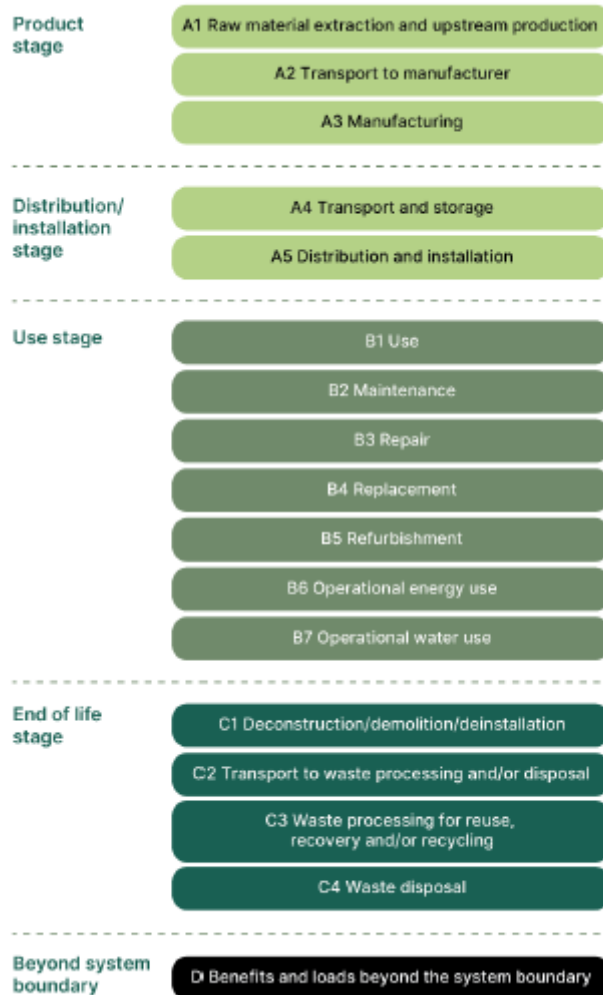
Product stage

A1 Raw material extraction and upstream production

A2 Transport to manufacturer

A3 Manufacturing

Distribution/ installation stage

A4 Transport and storage

A5 Distribution and installation

Use stage

B1 Use

B2 Maintenance

B3 Repair

B4 Replacement

B5 Refurbishment

B6 Operational energy use

B7 Operational water use

End of life stage

C1 Deconstruction/demolition/deinstallation

C2 Transport to waste processing and/or disposal

C3 Waste processing for reuse, recovery and/or recycling

C4 Waste disposal

Beyond system boundary

D Benefits and loads beyond the system boundary